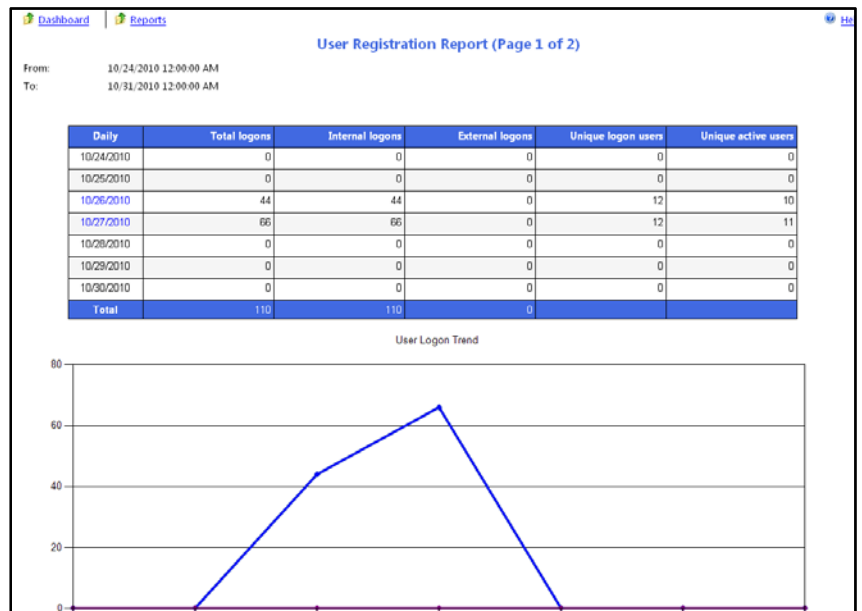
Dashboard | Reports

He

User Registration Report (Page 1 of 2)

From: 10/24/2010 12:00:00 AM
To: 10/31/2010 12:00:00 AM

| Daily | Total logons | Internal logons | External logons | Unique logon users | Unique active users |
|---|---|---|---|---|---|
| 10/24/2010 | 0 | 0 | 0 | 0 | 0 |
| 10/25/2010 | 0 | 0 | 0 | 0 | 0 |
| 10/26/2010 | 44 | 44 | 0 | 12 | 10 |
| 10/27/2010 | 66 | 66 | 0 | 12 | 11 |
| 10/28/2010 | 0 | 0 | 0 | 0 | 0 |
| 10/29/2010 | 0 | 0 | 0 | 0 | 0 |
| 10/30/2010 | 0 | 0 | 0 | 0 | 0 |
| Total | 110 | 110 | 0 | | |

User Logon Trend

80
60
40
20
0